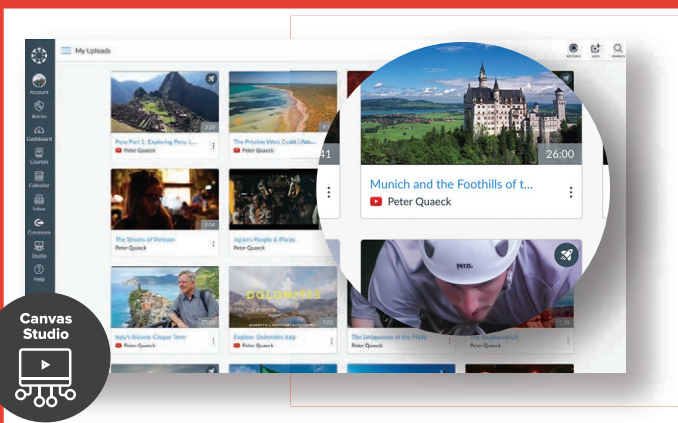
My Uploads

Account
Admin
Dashboard
Courses
Calendar
Inbox
Commons
Studio
Help

Peru Part 1: Exploring Peru L...
Peter Quaeck

The Pristine West Coast | Aus...
Peter Quaeck

The Streets of Vietnam
Peter Quaeck

Japan's People & Places
Peter Quaeck

Italy's Riviera: Cinque Terre
Peter Quaeck

Explore: Dolomites Italy
Peter Quaeck

The Uniqueness of the PNW
Peter Quaeck

The Southwest US
Peter Quaeck

26:00

Munich and the Foothills of t...
Peter Quaeck

Canvas Studio